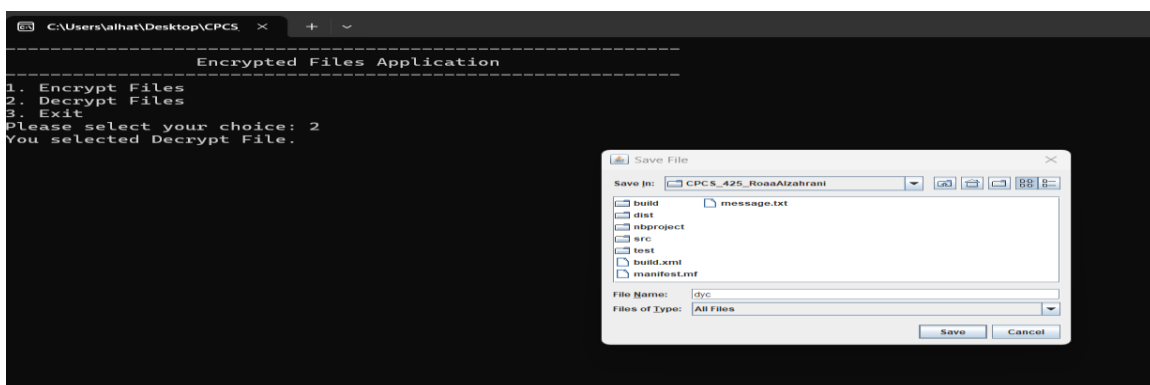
C:\Users\alhat\Desktop\CPCS

Encrypted Files Application

1. Encrypt Files
2. Decrypt Files
3. Exit
Please select your choice: 2
You selected Decrypt File.

Save File

Save In: CPCS_425_RoaaAlzahrani

build
dist
nbproject
src
test
build.xml
manifest.mf
message.txt

File Name: dyc
Files of Type: All Files

Save
Cancel